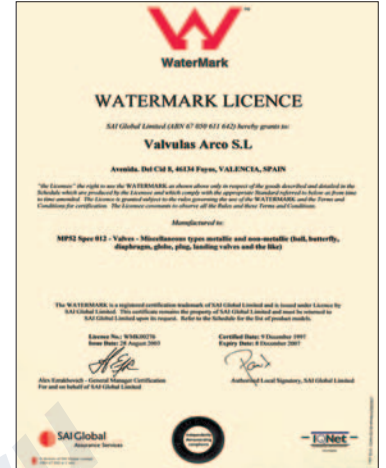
WaterMark

WATERMARK LICENCE

SAI Global Limited (ABN 67 050 611 642) hereby grants to:

Valvulas Arco S.L

Avenida. Del Cid 8, 46134 Foyos, VALENCIA, SPAIN

"the Licensee" the right to use the WATERMARK as shown above only in respect of the goods described and detailed in the Schedule which are produced by the Licensee and which comply with the appropriate Standard referred to below as from time to time amended. The Licence is granted subject to the rules governing the use of the WATERMARK and the Terms and Conditions for certification. The Licensee covenants to observe all the Rules and these Terms and Conditions.

Manufactured to:

MP52 Spec 012 - Valves - Miscellaneous types metallic and non-metallic (ball, butterfly, diaphragm, globe, plug, landing valves and the like)

The WATERMARK is a registered certification trademark of SAI Global Limited and is issued under Licence by SAI Global Limited. This certificate remains the property of SAI Global Limited and must be returned to SAI Global Limited upon its request. Refer to the Schedule for the list of product models.

Licence No.: WMK20270
Issue Date: 28 August 2003

Certified Date: 9 December 1997
Expiry Date: 8 December 2007

Alex Estakhovich - General Manager Certification
For and on behalf of SAI Global Limited

Authorised Local Signatory, SAI Global Limited

SAI Global
Assurance Services

IQNet

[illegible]